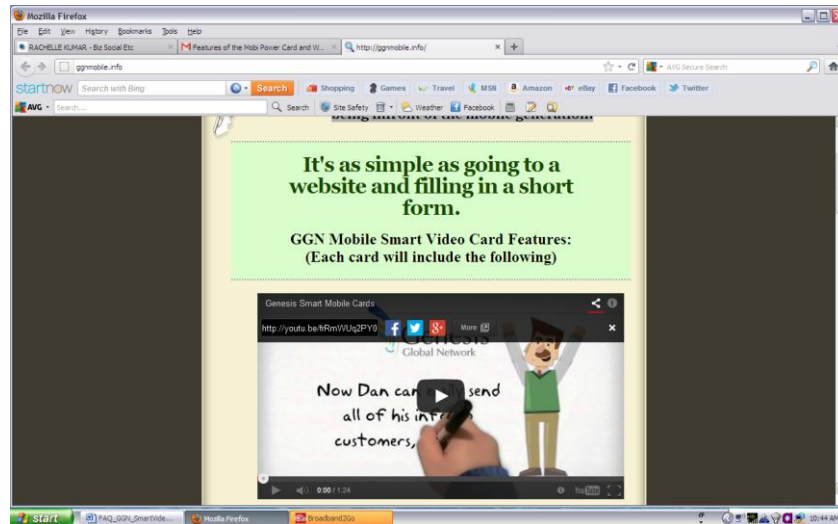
Mozilla Firefox

File Edit View History Bookmarks Tools Help

RACHELLE KUMAR - Biz Social Etc

Features of the Mobi Power Card and W...

http://ggnmobile.info/

ggnmobile.info

AVG Secure Search

startnow Search with Bing Search Shopping Games Travel MSN Amazon eBay Facebook Twitter

AVG Search... Search Site Safety Weather Facebook

being infront of the mobile generation.

It's as simple as going to a website and filling in a short form.

GGN Mobile Smart Video Card Features:
(Each card will include the following)

Genesis Smart Mobile Cards

http://youtu.be/frRmWUq2PY0

More

Genesis Global Network

Now Dan can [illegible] send all of his inf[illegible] customers, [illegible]

0:00 / 1:24

start FAQ_GGN_SmartVide... Mozilla Firefox Broadband2Go 10:44 AM